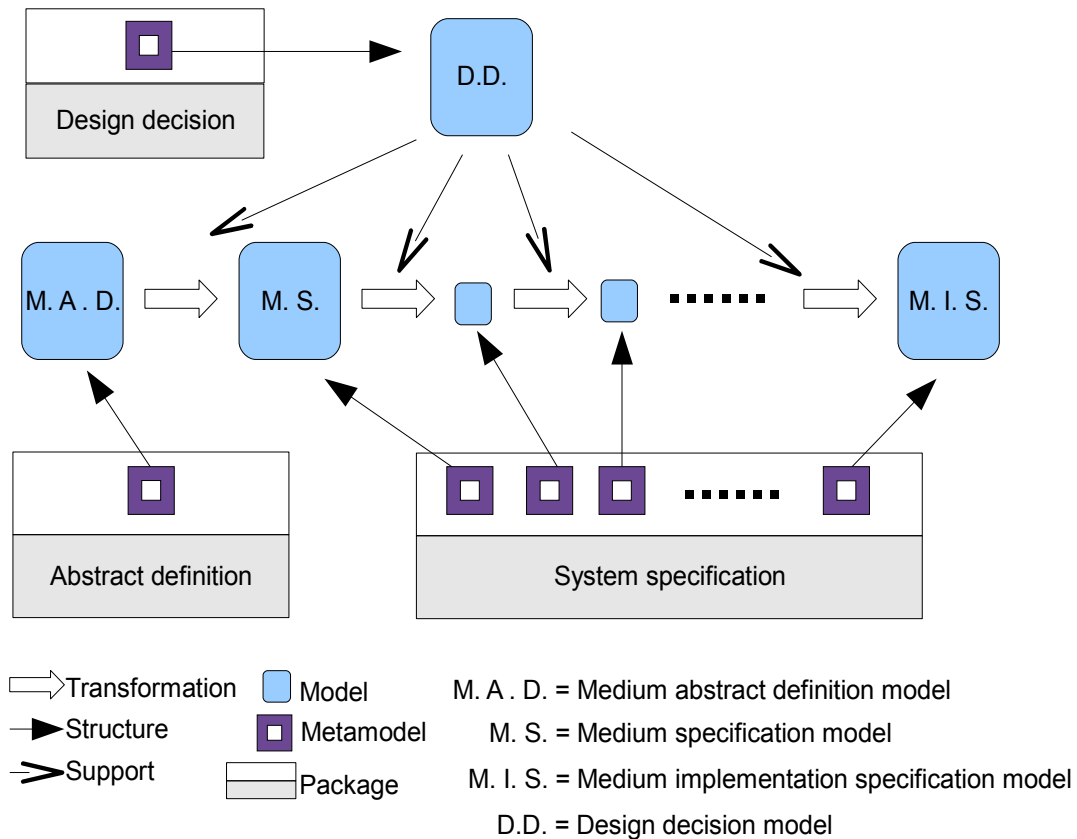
Design decision

D.D.

M. A . D.

M. S.

M. I. S.

Abstract definition

System specification

Transformation
Structure
Support

Model
Metamodel
Package

M. A . D. = Medium abstract definition model
M. S. = Medium specification model
M. I. S. = Medium implementation specification model
D.D. = Design decision model